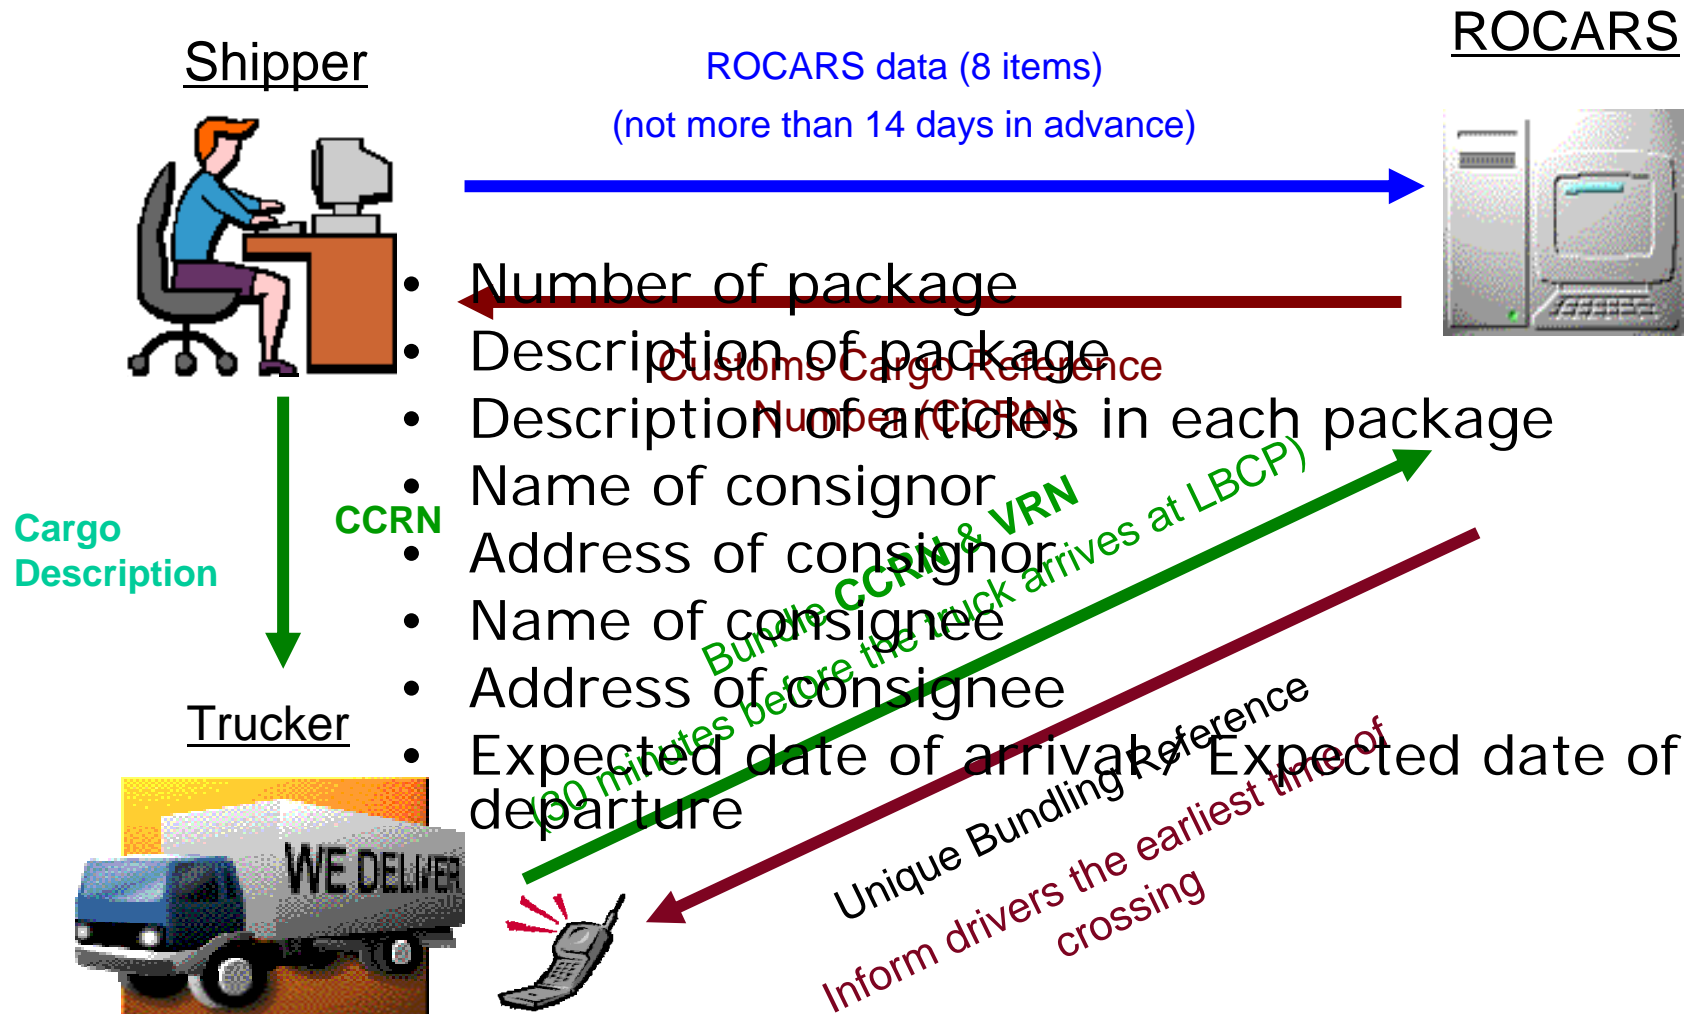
Shipper

ROCARS data (8 items)

(not more than 14 days in advance)

ROCARS

- Number of package
- Description of package
- Description of articles in each package
- Name of consignor
- Address of consignor
- Name of consignee
- Address of consignee
- Expected date of arrival / Expected date of departure

Customs Cargo Reference Number (CCRN)

Cargo Description

CCRN

Bundle CCRN & VRN

(30 minutes before the truck arrives at LBCP)

Trucker

WE DELIVER

Unique Bundling Reference

Inform drivers the earliest time of crossing